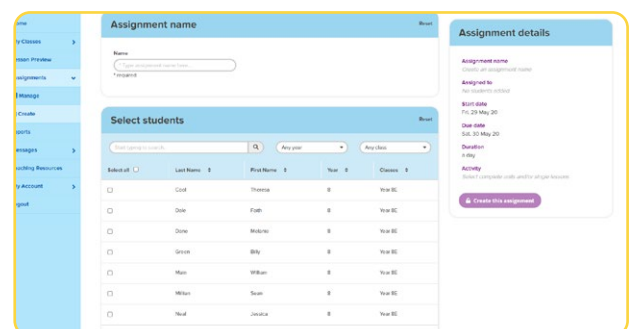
ome
y Classes
sson Preview
ssignments
Manage
Create
ports
essages
eaching Resources
y Account
gout

Assignment name
Reset
Name
Type assignment name here...
* required

Select students
Reset
Start typing to search...
Any year
Any class

| Select all | Last Name | First Name | Year | Classes |
|---|---|---|---|---|
| | Cool | Theresa | 8 | Year 8E |
| | Dole | Faith | 8 | Year 8E |
| | Done | Melanie | 8 | Year 8E |
| | Green | Billy | 8 | Year 8E |
| | Main | William | 8 | Year 8E |
| | Millan | Sean | 8 | Year 8E |
| | Neal | Jessica | 8 | Year 8E |

Assignment details
Assignment name
Create an assignment name
Assigned to
No students added
Start date
Fri, 29 May 20
Due date
Sat, 30 May 20
Duration
1 day
Activity
Select complete units and/or single lessons
Create this assignment